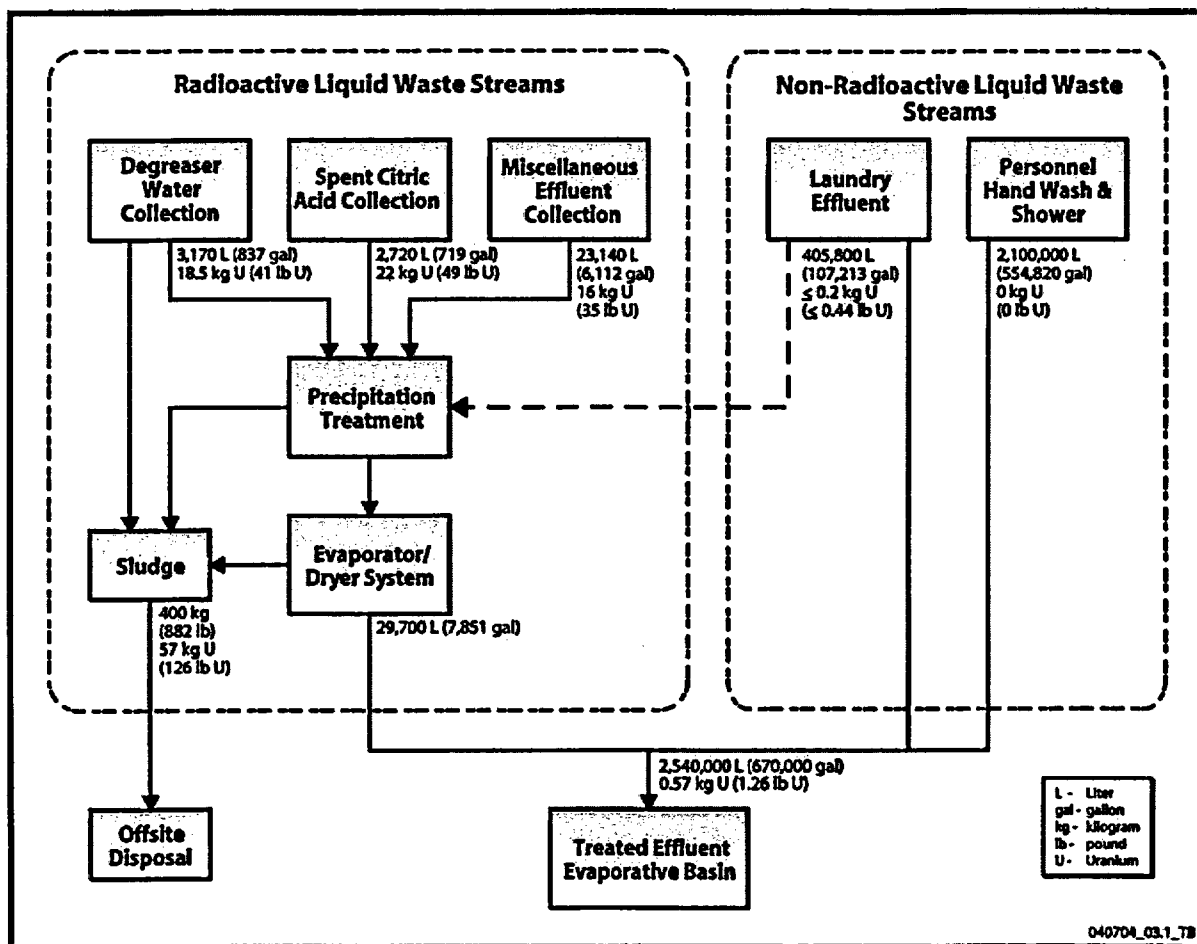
Radioactive Liquid Waste Streams

Degreaser Water Collection

Spent Citric Acid Collection

Miscellaneous Effluent Collection

3,170 L (837 gal) 18.5 kg U (41 lb U)

2,720 L (719 gal) 22 kg U (49 lb U)

23,140 L (6,112 gal) 16 kg U (35 lb U)

Precipitation Treatment

Sludge

Evaporator/ Dryer System

400 kg (882 lb) 57 kg U (126 lb U)

29,700 L (7,851 gal)

Non-Radioactive Liquid Waste Streams

Laundry Effluent

Personnel Hand Wash & Shower

405,800 L (107,213 gal) $\leq$ 0.2 kg U ($\leq$ 0.44 lb U)

2,100,000 L (554,820 gal) 0 kg U (0 lb U)

2,540,000 L (670,000 gal) 0.57 kg U (1.26 lb U)

Offsite Disposal

Treated Effluent Evaporative Basin

L - Liter
gal - gallon
kg - kilogram
lb - pound
U - Uranium

040704_03.1_73